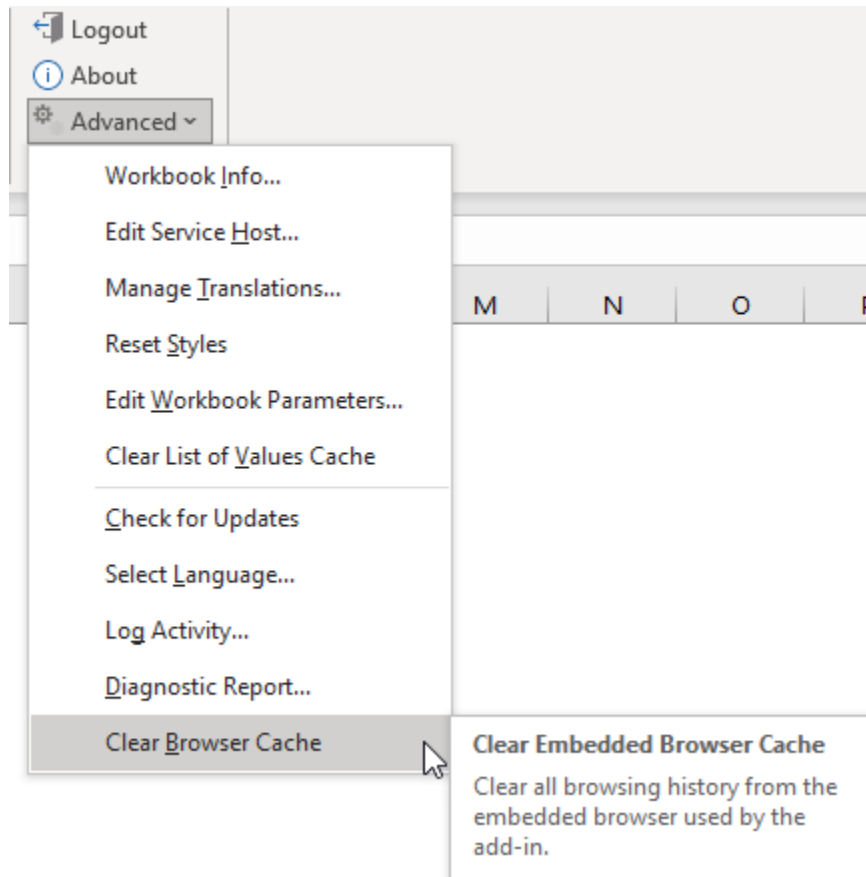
Logout
About
Advanced

Workbook Info...
Edit Service Host...
Manage Translations...
Reset Styles
Edit Workbook Parameters...
Clear List of Values Cache
Check for Updates
Select Language...
Log Activity...
Diagnostic Report...
Clear Browser Cache

M
N
O

Clear Embedded Browser Cache
Clear all browsing history from the embedded browser used by the add-in.